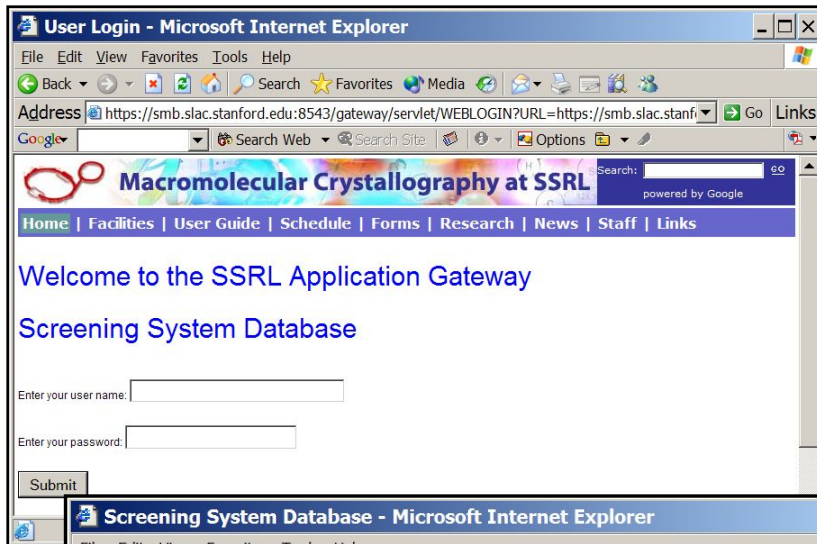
User Login - Microsoft Internet Explorer

File Edit View Favorites Tools Help

Back Search Favorites Media

Address https://smb.slac.stanford.edu:8543/gateway/servlet/WEBLOGIN?URL=https://smb.slac.stanf Go Links

Google Search Web Search Site Options

Macromolecular Crystallography at SSRL

Search: GO
powered by Google

Home | Facilities | User Guide | Schedule | Forms | Research | News | Staff | Links

Welcome to the SSRL Application Gateway

Screening System Database

Enter your user name:

Enter your password:

Submit

Screening System Database - Microsoft Internet Explorer